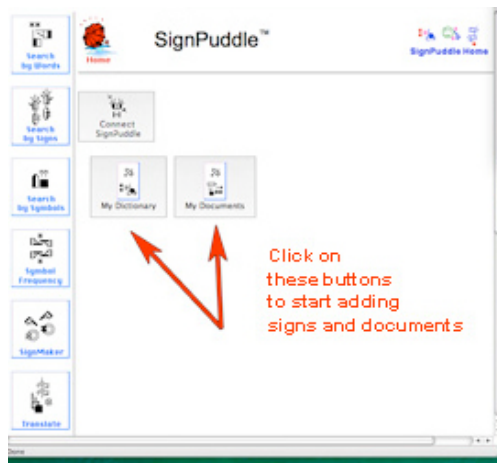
Search by Words

Search by Signs

Search by Symbols

Symbol Frequency

SignMaker

Translate

Home

SignPuddle™

SignPuddle Home

Connect SignPuddle

My Dictionary

My Documents

Click on these buttons to start adding signs and documents

Done